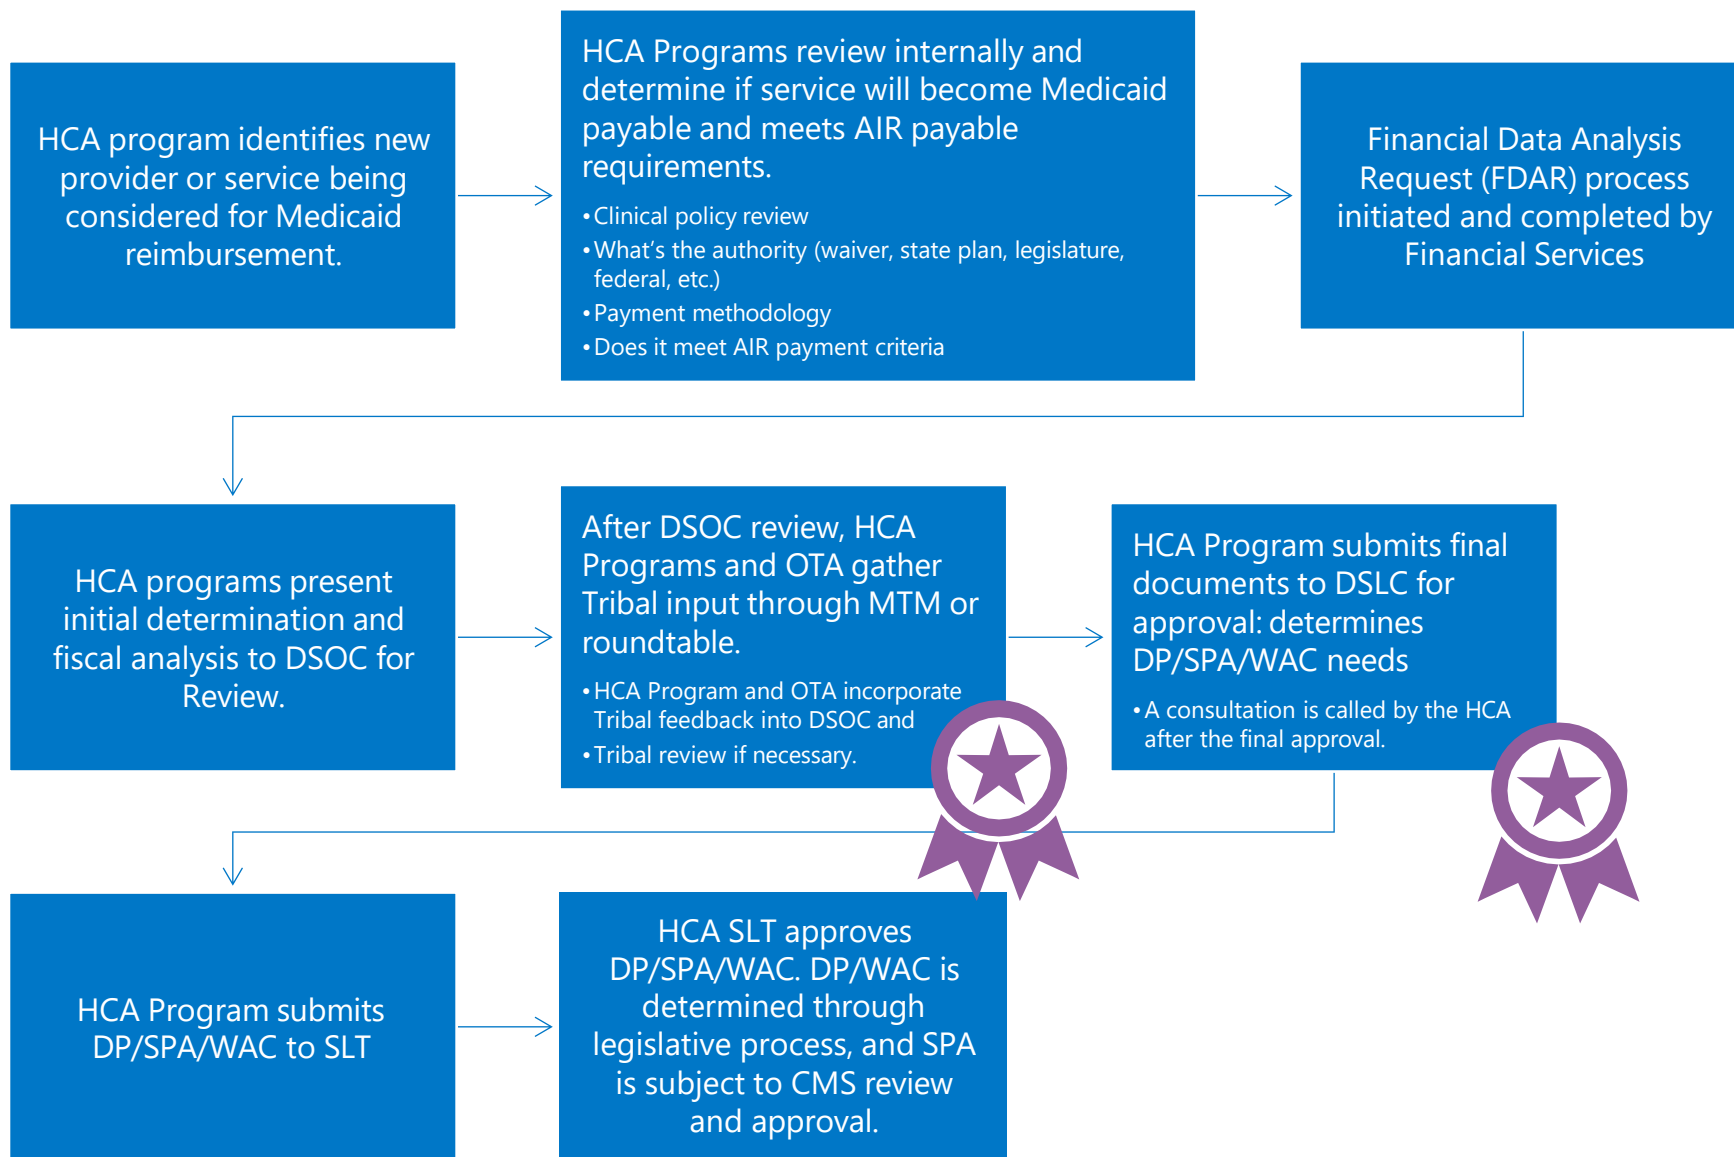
HCA program identifies new provider or service being considered for Medicaid reimbursement.

HCA Programs review internally and determine if service will become Medicaid payable and meets AIR payable requirements.

• Clinical policy review
• What's the authority (waiver, state plan, legislature, federal, etc.)
• Payment methodology
• Does it meet AIR payment criteria

Financial Data Analysis Request (FDAR) process initiated and completed by Financial Services

HCA programs present initial determination and fiscal analysis to DSOC for Review.

After DSOC review, HCA Programs and OTA gather Tribal input through MTM or roundtable.

• HCA Program and OTA incorporate Tribal feedback into DSOC and
• Tribal review if necessary.

HCA Program submits final documents to DSLC for approval: determines DP/SPA/WAC needs

• A consultation is called by the HCA after the final approval.

HCA Program submits DP/SPA/WAC to SLT

HCA SLT approves DP/SPA/WAC. DP/WAC is determined through legislative process, and SPA is subject to CMS review and approval.